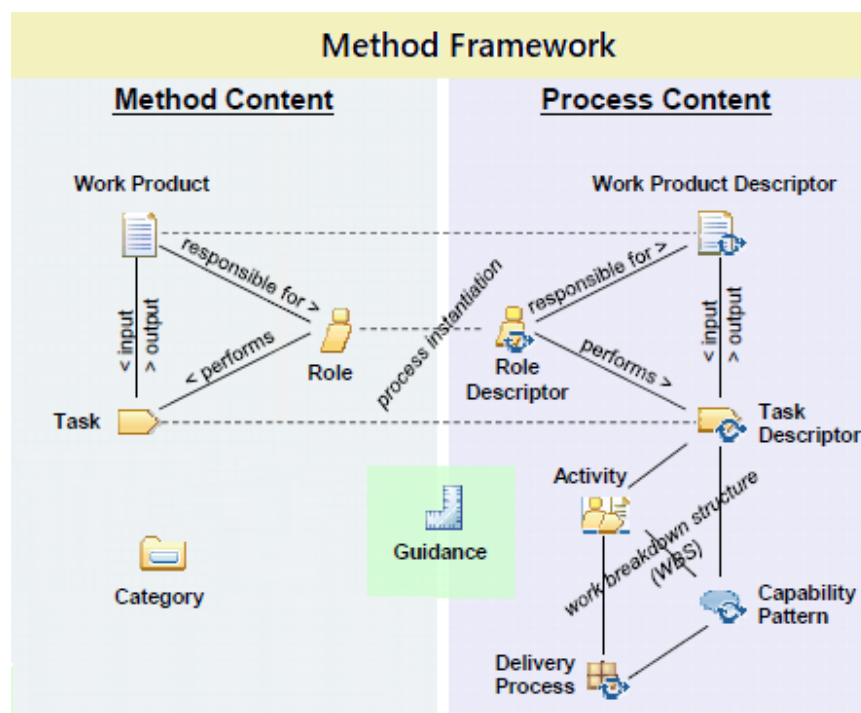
Method Framework

Method Content

Process Content

Work Product

Work Product Descriptor

responsible for >

responsible for >

process instantiation

< input

> output

< input

> output

Role

Role Descriptor

< performs

performs >

Task

Task Descriptor

Activity

work breakdown structure (WBS)

Guidance

Category

Capability Pattern

Delivery Process